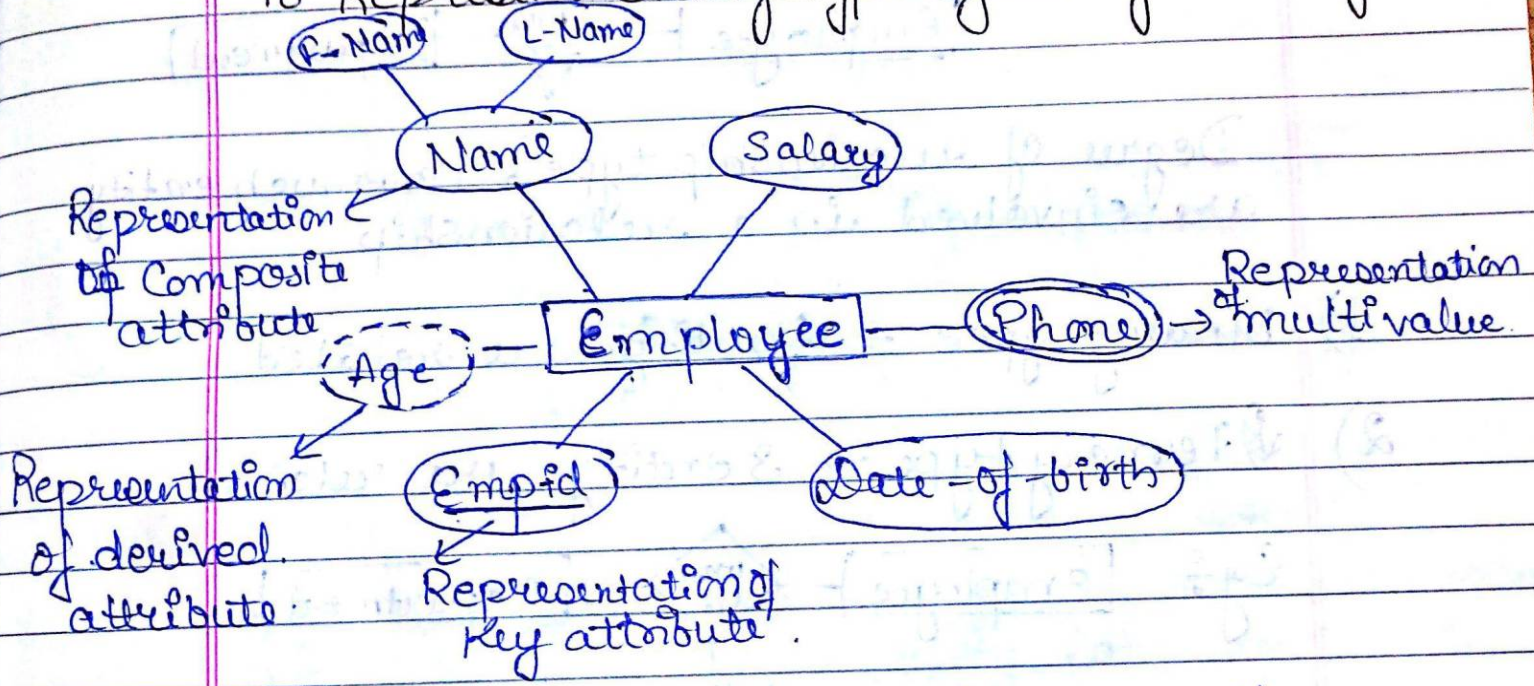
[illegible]

F-Name L-Name

Name Salary

Representation of Composite attribute

Age Employee Phone → Representation of multivalue.

Representation of derived attribute

Empid Date-of-birth

Representation of key attribute.